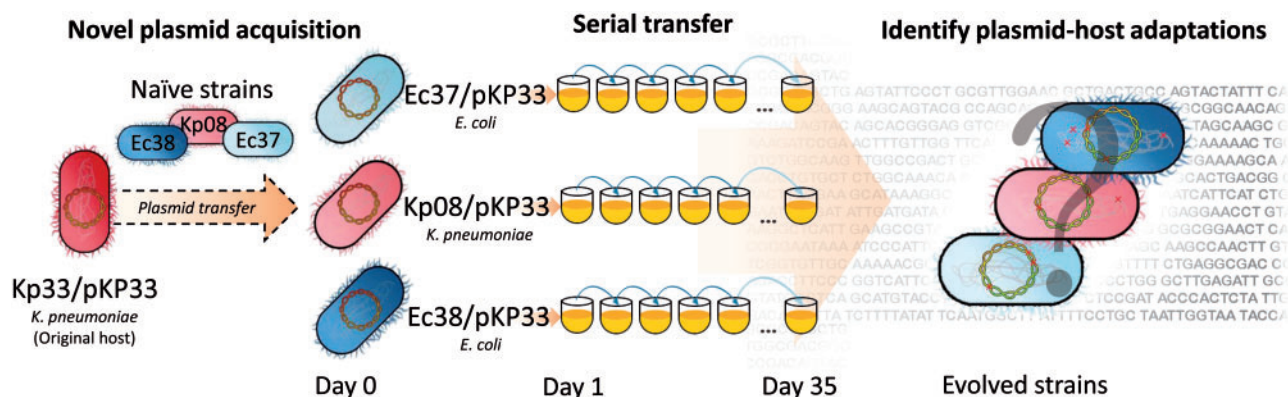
Novel plasmid acquisition

Naïve strains

Kp08

Ec38

Ec37

Plasmid transfer

Kp33/pKP33
K. pneumoniae
(Original host)

Serial transfer

Ec37/pKP33
E. coli

Kp08/pKP33
K. pneumoniae

Ec38/pKP33
E. coli

...

...

...

Day 0

Day 1

Day 35

Identify plasmid-host adaptations

Evolved strains